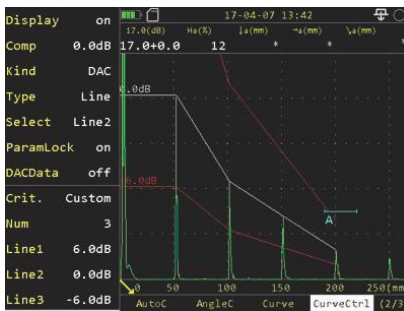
Display on
Comp 0.0dB
Kind DAC
Type Line
Select Line2
ParamLock on
DACData off
Crit. Custom
Num 3
Line1 6.0dB
Line2 0.0dB
Line3 -6.0dB

17-04-07 13:42

17.0(dB) Ha(%) ↓a(mm) →a(mm) ↘a(mm)
17.0+0.0 12 * * *

0.0dB
-6.0dB
A

0 50 100 150 200 250(mm)

AutoC AngleC Curve CurveCtrl (2/3